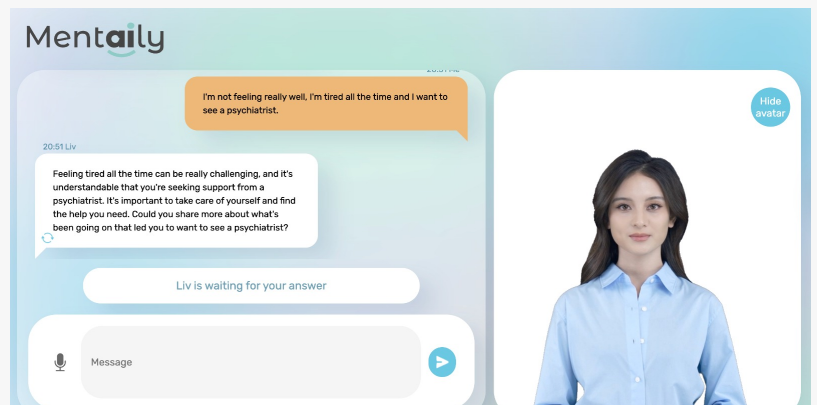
Mentaily

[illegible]

I'm not feeling really well, I'm tired all the time and I want to see a psychiatrist.

20:51 Liv

Feeling tired all the time can be really challenging, and it's understandable that you're seeking support from a psychiatrist. It's important to take care of yourself and find the help you need. Could you share more about what's been going on that led you to want to see a psychiatrist?

Liv is waiting for your answer

Message

Hide avatar